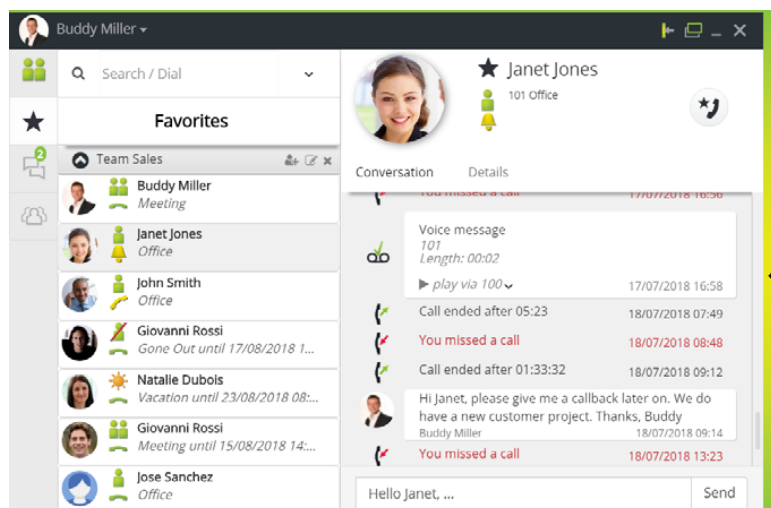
Buddy Miller

Search / Dial

Favorites

2

Team Sales

Buddy Miller
Meeting

Janet Jones
Office

John Smith
Office

Giovanni Rossi
Gone Out until 17/08/2018 1...

Natalie Dubois
Vacation until 23/08/2018 08:...

Giovanni Rossi
Meeting until 15/08/2018 14:...

Jose Sanchez
Office

Janet Jones
101 Office

Conversation
Details

You missed a call 17/07/2018 16:56

Voice message
101
Length: 00:02
▶ play via 100
17/07/2018 16:58

Call ended after 05:23 18/07/2018 07:49

You missed a call 18/07/2018 08:48

Call ended after 01:33:32 18/07/2018 09:12

Hi Janet, please give me a callback later on. We do have a new customer project. Thanks, Buddy
Buddy Miller 18/07/2018 09:14

You missed a call 18/07/2018 13:23

Hello Janet, ...
Send